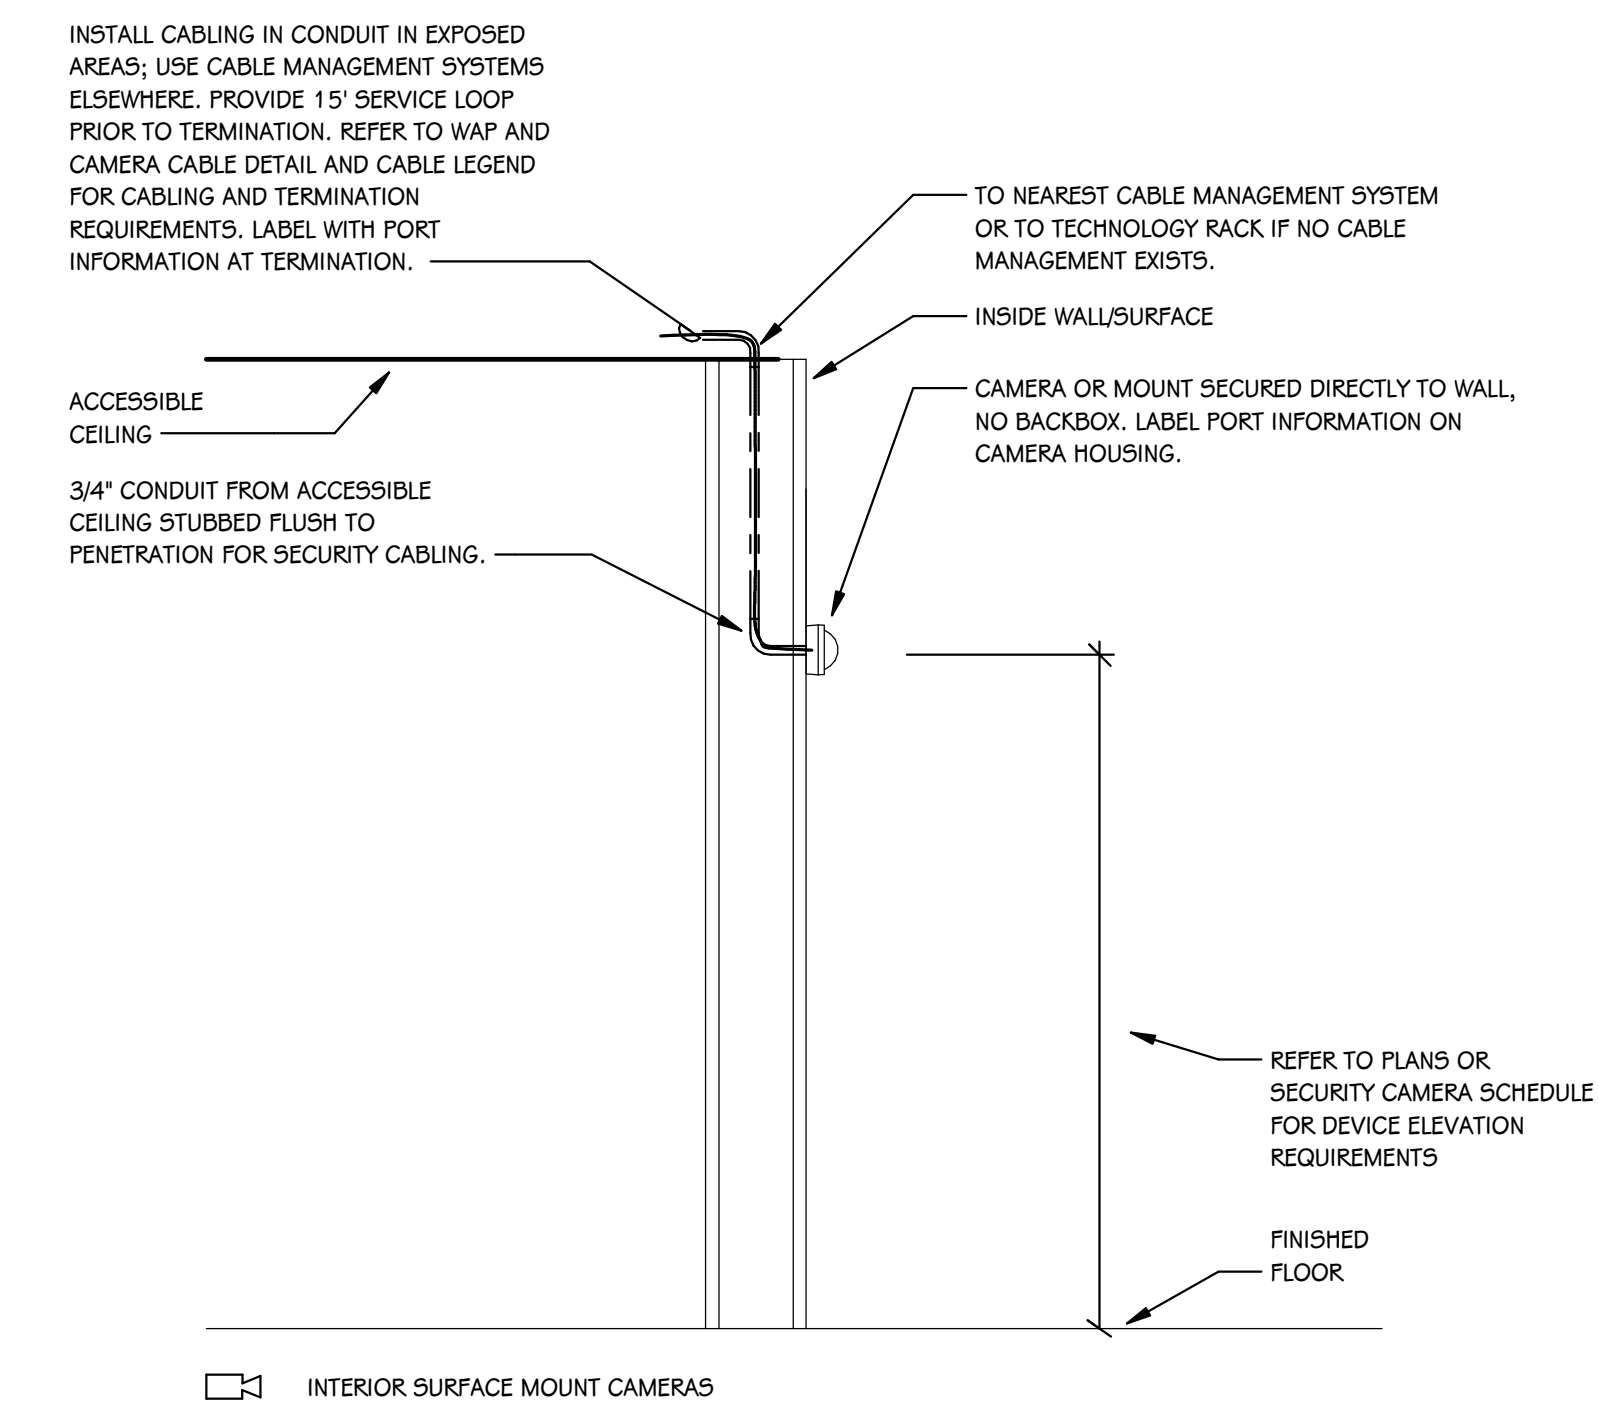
INSTALL CABLING IN CONDUIT IN EXPOSED AREAS; USE CABLE MANAGEMENT SYSTEMS ELSEWHERE. PROVIDE 15' SERVICE LOOP PRIOR TO TERMINATION. REFER TO WAP AND CAMERA CABLE DETAIL AND CABLE LEGEND FOR CABLING AND TERMINATION REQUIREMENTS. LABEL WITH PORT INFORMATION AT TERMINATION.

TO NEAREST CABLE MANAGEMENT SYSTEM OR TO TECHNOLOGY RACK IF NO CABLE MANAGEMENT EXISTS.

INSIDE WALL/SURFACE

ACCESSIBLE CEILING

CAMERA OR MOUNT SECURED DIRECTLY TO WALL, NO BACKBOX. LABEL PORT INFORMATION ON CAMERA HOUSING.

3/4" CONDUIT FROM ACCESSIBLE CEILING STUBBED FLUSH TO PENETRATION FOR SECURITY CABLING.

REFER TO PLANS OR SECURITY CAMERA SCHEDULE FOR DEVICE ELEVATION REQUIREMENTS

FINISHED FLOOR

INTERIOR SURFACE MOUNT CAMERAS